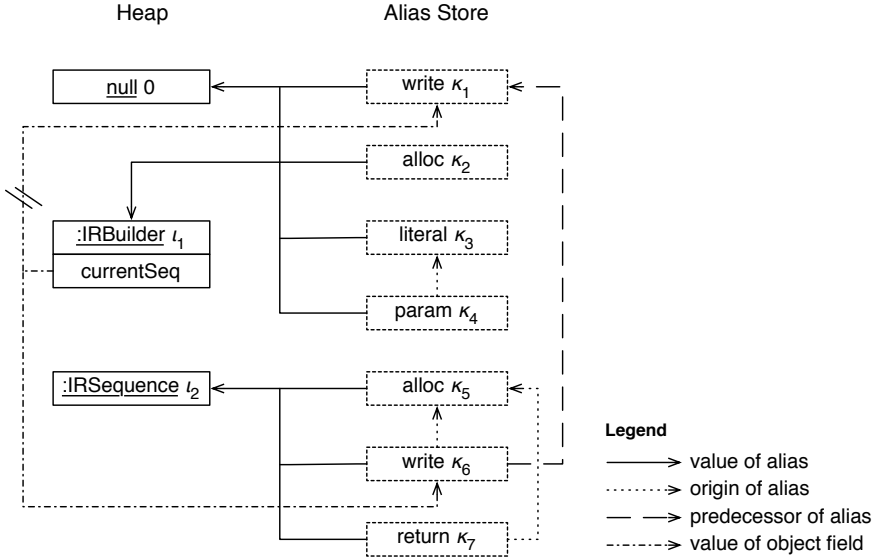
Heap

Alias Store

null 0

write $\kappa_1$

alloc $\kappa_2$

:IRBuilder $\iota_1$

currentSeq

literal $\kappa_3$

param $\kappa_4$

:IRSequence $\iota_2$

alloc $\kappa_5$

write $\kappa_6$

return $\kappa_7$

Legend

value of alias

origin of alias

predecessor of alias

value of object field